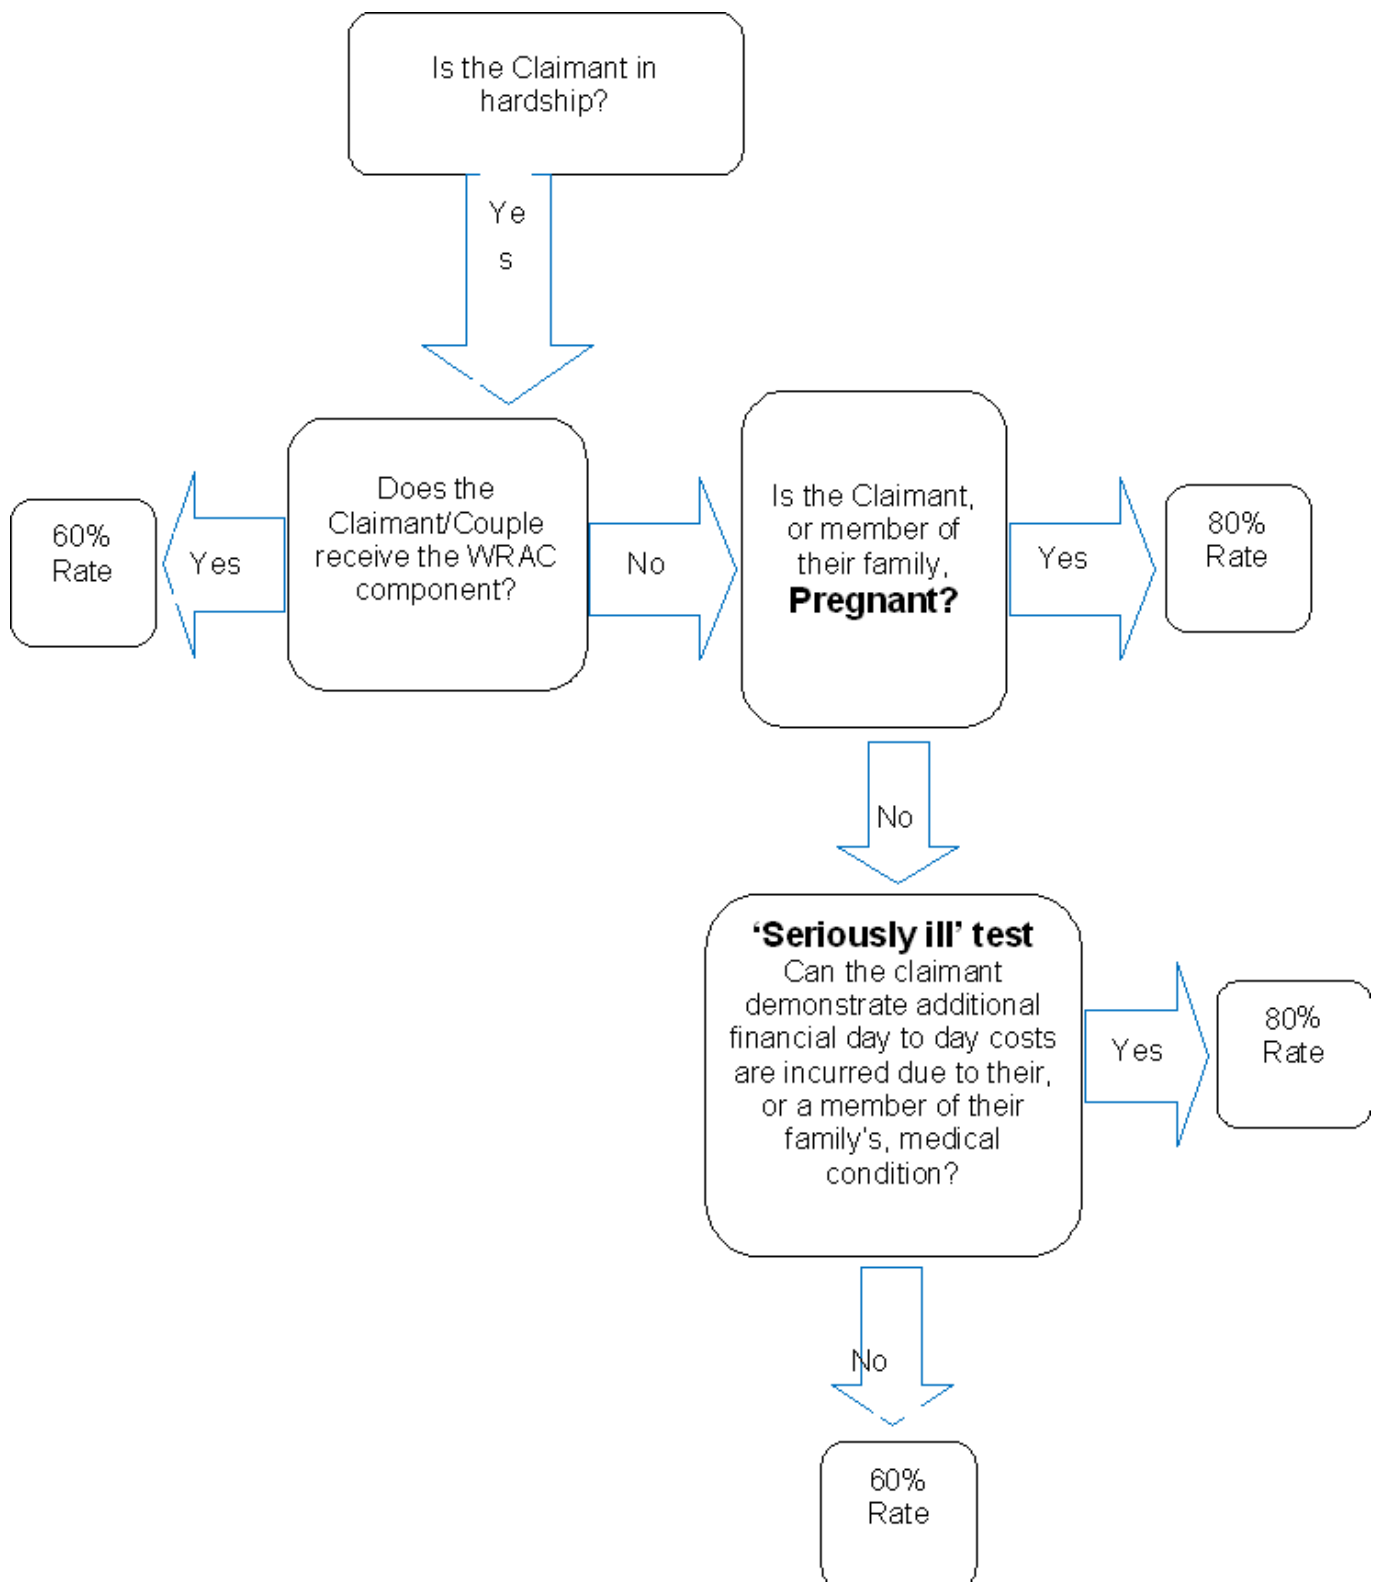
Is the Claimant in hardship?

Yes

60% Rate

Yes

Does the Claimant/Couple receive the WRAC component?

No

Is the Claimant, or member of their family, **Pregnant?**

Yes

80% Rate

No

**'Seriously ill' test**
Can the claimant demonstrate additional financial day to day costs are incurred due to their, or a member of their family's, medical condition?

Yes

80% Rate

No

60% Rate